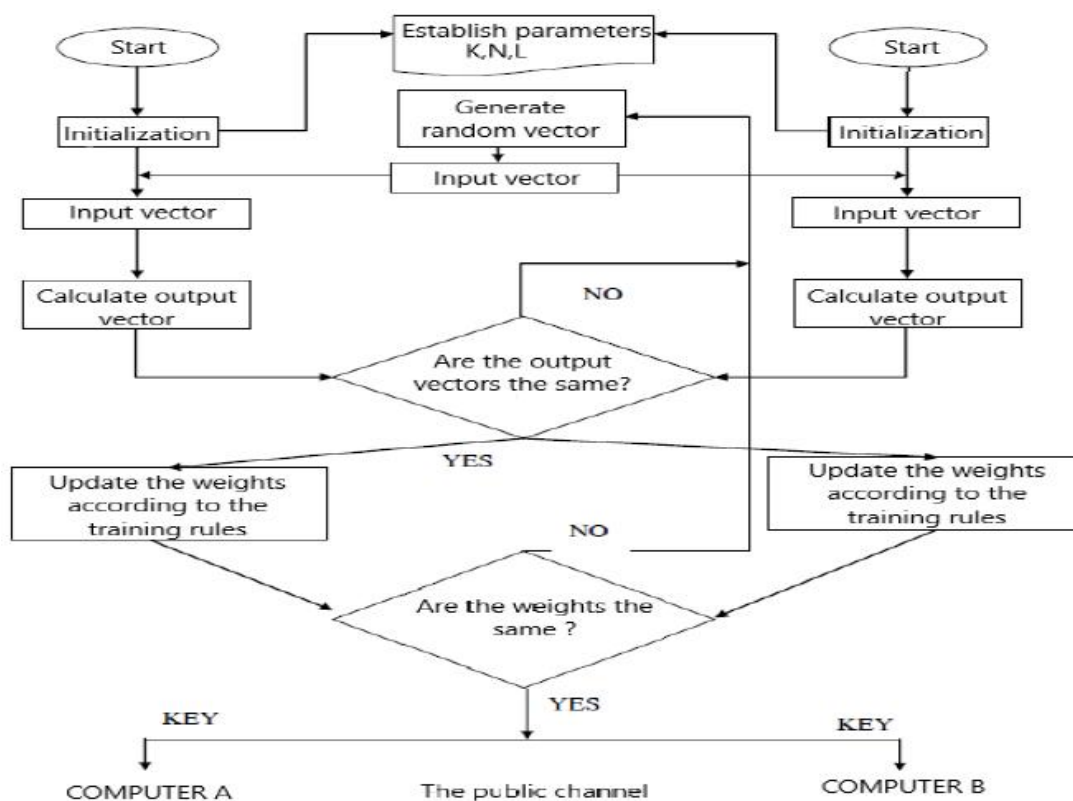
Establish parameters K,N,L

Start

Initialization

Generate random vector

Start

Initialization

Input vector

Input vector

Input vector

NO

Calculate output vector

Calculate output vector

Are the output vectors the same?

YES

Update the weights according to the training rules

Update the weights according to the training rules

NO

Are the weights the same ?

YES

KEY

KEY

COMPUTER A

The public channel

COMPUTER B